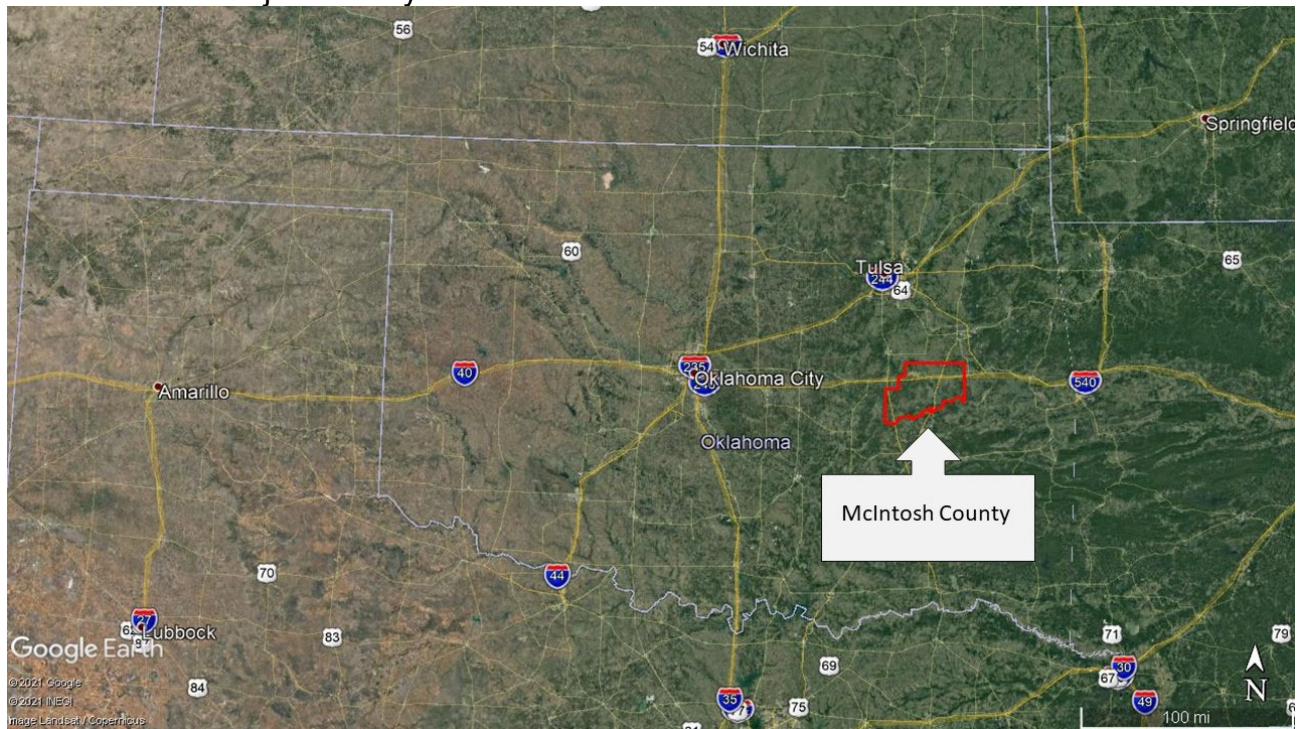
56
54 Wichita
Springfield
60
Tulsa
244
64
65
40
235
Oklahoma City
540
Amarillo
Oklahoma
McIntosh County
70
44
27
Lubbock
83
Google Earth
©2021 Google
©2021 INEGI
Image Landsat / Copernicus
84
71
79
69
30
67
35
75
49
N
100 mi